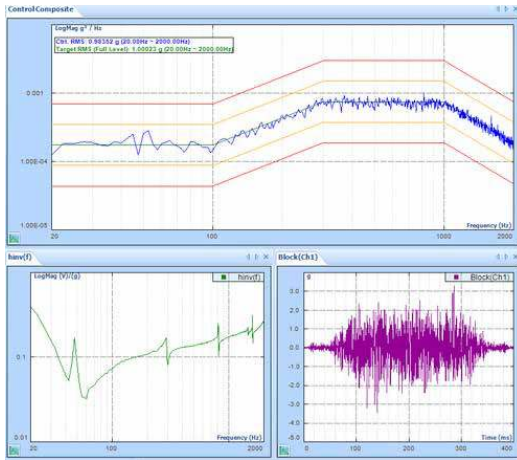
ControlComposite

LogMag g² / Hz

Ctrl. RMS: 0.98352 g (20.00Hz ~ 2000.00Hz)

Target RMS (Full Level): 1.00023 g (20.00Hz ~ 2000.00Hz)

0.001

1.00E-04

1.00E-05

20

100

1000

2000

Frequency (Hz)

hinv(f)

LogMag (V)/(g)

hinv(f)

0.1

0.01

20

100

2000

Frequency (Hz)

Block(Ch1)

g

Block(Ch1)

3.0

2.0

1.0

0.0

-1.0

-2.0

-3.0

-4.0

-5.0

0

100

200

300

400

Time (ms)